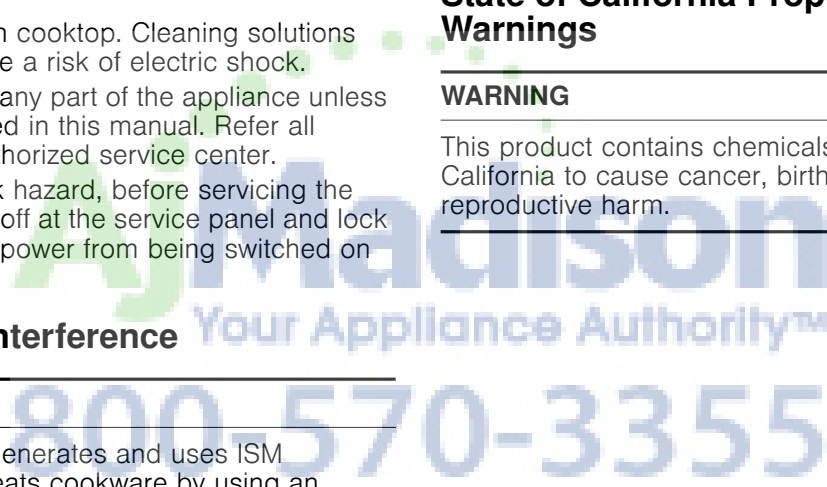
n cooktop. Cleaning solutions e a risk of electric shock.

any part of the appliance unless ed in this manual. Refer all horized service center.

k hazard, before servicing the off at the service panel and lock power from being switched on

nterference

enerates and uses ISM eats cookware by using an

State of California Prop Warnings

WARNING

This product contains chemicals California to cause cancer, birth reproductive harm.

AJMadison

Your Appliance Authority™

800-570-3355